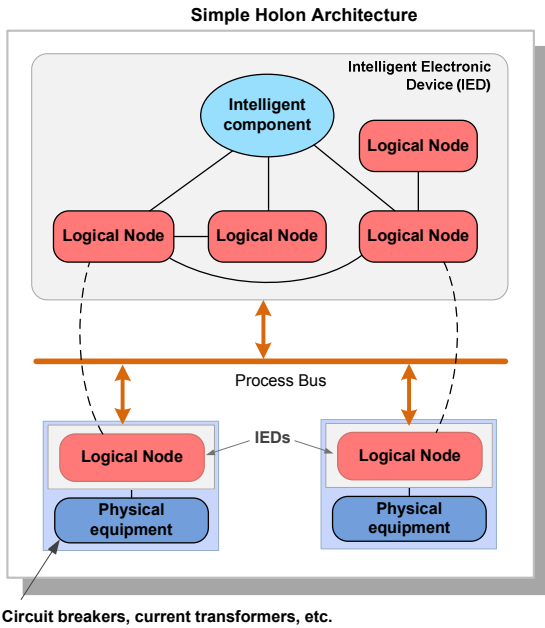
Simple Holon Architecture

Intelligent Electronic Device (IED)

Intelligent component

Logical Node

Logical Node

Logical Node

Logical Node

Process Bus

IEDs

Logical Node

Physical equipment

Logical Node

Physical equipment

Circuit breakers, current transformers, etc.